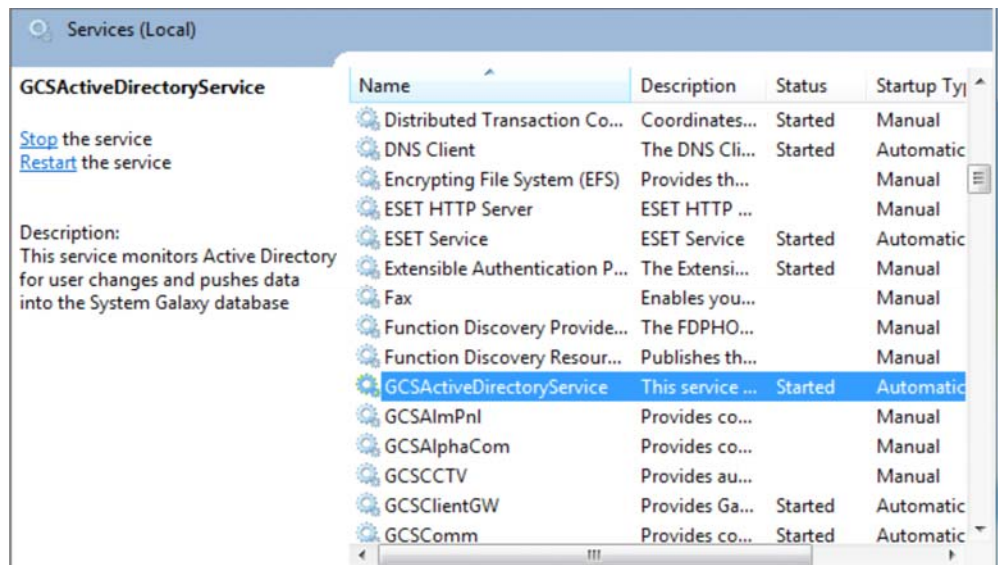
Services (Local)

GCSActiveDirectoryService

Stop the service
Restart the service

Description:
This service monitors Active Directory for user changes and pushes data into the System Galaxy database

| Name | Description | Status | Startup Ty |
|---|---|---|---|
| Distributed Transaction Co... | Coordinates... | Started | Manual |
| DNS Client | The DNS Cli... | Started | Automatic |
| Encrypting File System (EFS) | Provides th... | | Manual |
| ESET HTTP Server | ESET HTTP ... | | Manual |
| ESET Service | ESET Service | Started | Automatic |
| Extensible Authentication P... | The Extensi... | Started | Manual |
| Fax | Enables you... | | Manual |
| Function Discovery Provide... | The FDPHO... | | Manual |
| Function Discovery Resour... | Publishes th... | | Manual |
| GCSActiveDirectoryService | This service ... | Started | Automatic |
| GCSAlmPnl | Provides co... | | Manual |
| GCSAlphaCom | Provides co... | | Manual |
| GCSCCTV | Provides au... | | Manual |
| GCSClientGW | Provides Ga... | Started | Automatic |
| GCSComm | Provides co... | Started | Automatic |